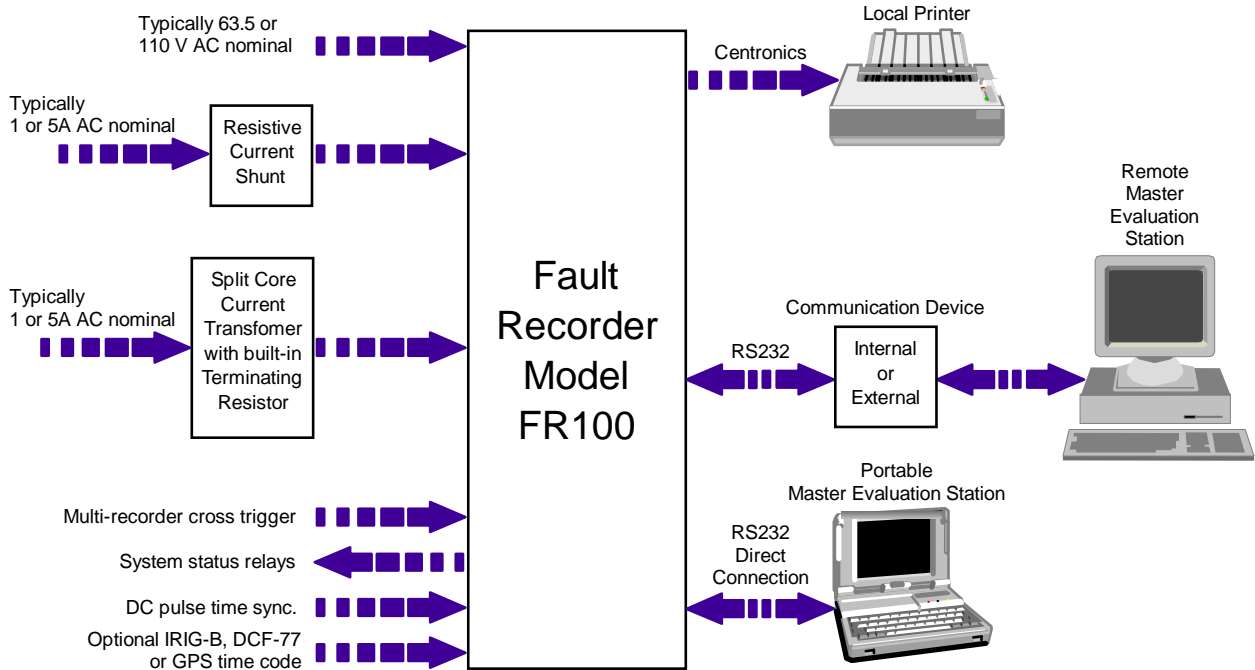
Typically 63.5 or
110 V AC nominal

Typically
1 or 5A AC nominal

Resistive
Current
Shunt

Typically
1 or 5A AC nominal

Split Core
Current
Transfomer
with built-in
Terminating
Resistor

Multi-recorder cross trigger

System status relays

DC pulse time sync.

Optional IRIG-B, DCF-77
or GPS time code

Fault
Recorder
Model
FR100

Local Printer

Centronics

Remote
Master
Evaluation
Station

Communication Device

RS232

Internal
or
External

Portable
Master Evaluation Station

RS232
Direct
Connection